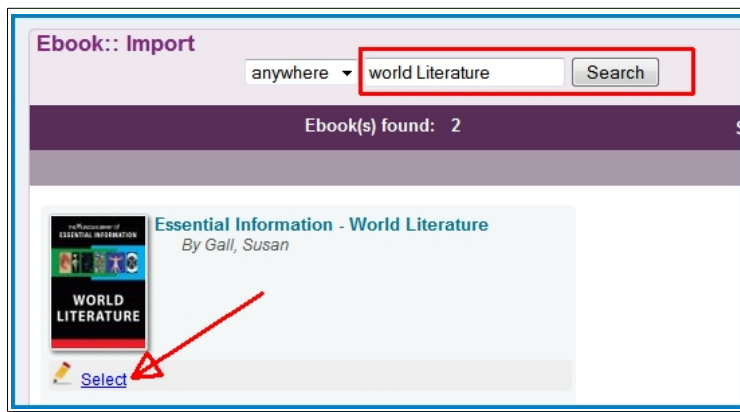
Ebook:: Import

anywhere

world Literature

Search

Ebook(s) found: 2

S

THE UXL ENCYCLOPEDIA OF ESSENTIAL INFORMATION

WORLD LITERATURE

Essential Information - World Literature

By Gall, Susan

Select